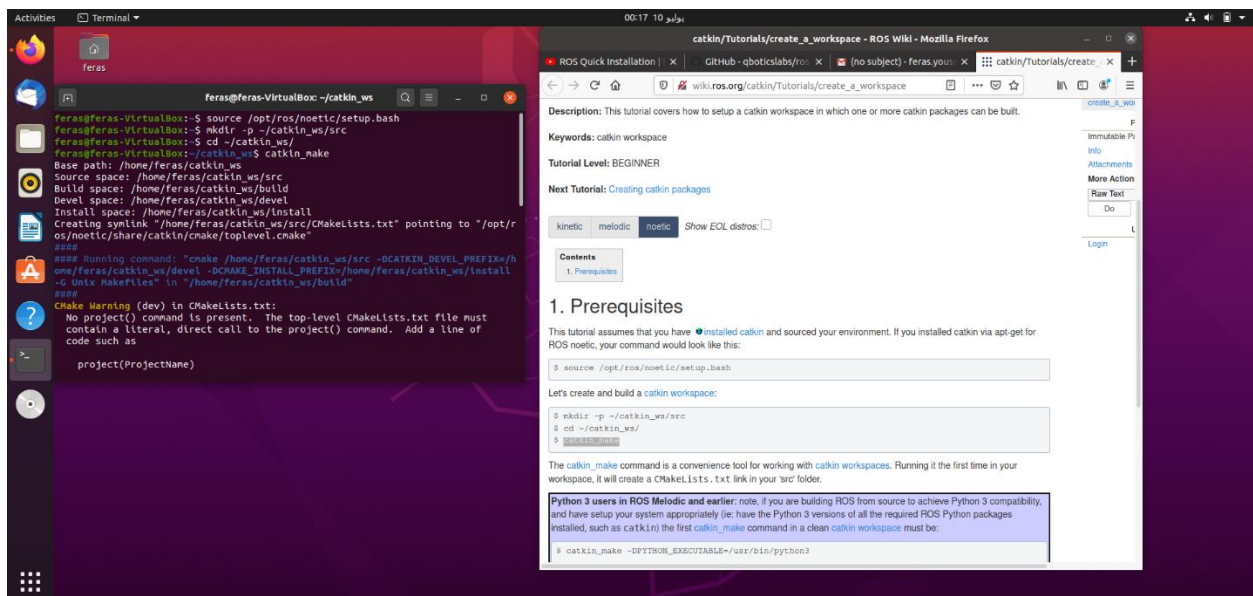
Activities Terminal ▾ 00:17 10 يوليو

feras

feras@feras-VirtualBox: ~/catkin_ws

feras@feras-VirtualBox:~$ source /opt/ros/noetic/setup.bash
feras@feras-VirtualBox:~$ mkdir -p ~/catkin_ws/src
feras@feras-VirtualBox:~$ cd ~/catkin_ws/
feras@feras-VirtualBox:~/catkin_ws$ catkin_make
Base path: /home/feras/catkin_ws
Source space: /home/feras/catkin_ws/src
Build space: /home/feras/catkin_ws/build
Devel space: /home/feras/catkin_ws/devel
Install space: /home/feras/catkin_ws/install
Creating symlink "/home/feras/catkin_ws/src/CMakeLists.txt" pointing to "/opt/ros/noetic/share/catkin/cmake/toplevel.cmake"
####
#### Running command: "cmake /home/feras/catkin_ws/src -DCATKIN_DEVEL_PREFIX=/home/feras/catkin_ws/devel -DCMAKE_INSTALL_PREFIX=/home/feras/catkin_ws/install -G Unix Makefiles" in "/home/feras/catkin_ws/build"
####
CMake Warning (dev) in CMakeLists.txt:
No project() command is present. The top-level CMakeLists.txt file must contain a literal, direct call to the project() command. Add a line of code such as

project(ProjectName)

catkin/Tutorials/create_a_workspace - ROS Wiki - Mozilla Firefox

ROS Quick Installation | × GitHub - qboticslabs/ros × (no subject) - feras.yous × catkin/Tutorials/create × +

wiki.ros.org/catkin/Tutorials/create_a_workspace

Description: This tutorial covers how to setup a catkin workspace in which one or more catkin packages can be built.

Keywords: catkin workspace

Tutorial Level: BEGINNER

Next Tutorial: Creating catkin packages

kinetic melodic noetic Show EOL distros:

Contents
1. Prerequisites

1. Prerequisites

This tutorial assumes that you have installed catkin and sourced your environment. If you installed catkin via apt-get for ROS noetic, your command would look like this:

$ source /opt/ros/noetic/setup.bash

Let's create and build a catkin workspace:

$ mkdir -p ~/catkin_ws/src
$ cd ~/catkin_ws/
$ catkin_make

The catkin_make command is a convenience tool for working with catkin workspaces. Running it the first time in your workspace, it will create a CMakeLists.txt link in your 'src' folder.

Python 3 users in ROS Melodic and earlier: note, if you are building ROS from source to achieve Python 3 compatibility, and have setup your system appropriately (ie: have the Python 3 versions of all the required ROS Python packages installed, such as catkin) the first catkin_make command in a clean catkin workspace must be:

$ catkin_make -DPYTHON_EXECUTABLE=/usr/bin/python3

create_a_wo
Immutable Pa
Info
Attachments
More Action
Raw Text
Do
Login